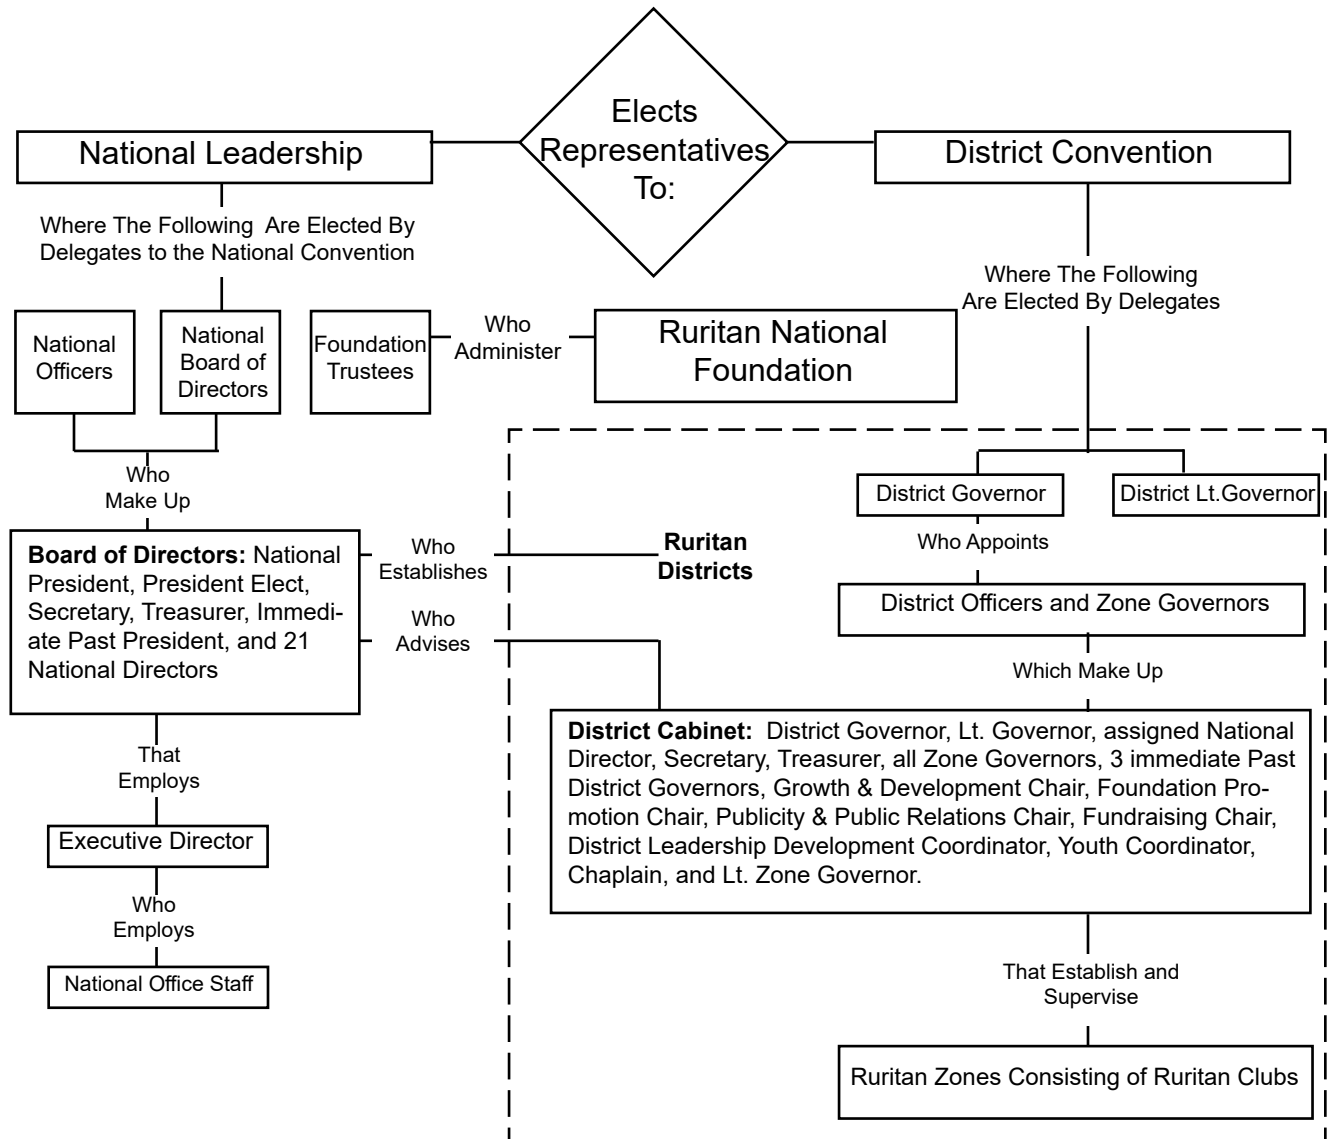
National Leadership

Elects Representatives To:

District Convention

Where The Following Are Elected By Delegates to the National Convention

Where The Following Are Elected By Delegates

National Officers

National Board of Directors

Foundation Trustees

Who Administer

Ruritan National Foundation

Who Make Up

District Governor

District Lt.Governor

Who Appoints

District Officers and Zone Governors

**Board of Directors:** National President, President Elect, Secretary, Treasurer, Immediate Past President, and 21 National Directors

Who Establishes

**Ruritan Districts**

Who Advises

Which Make Up

**District Cabinet:** District Governor, Lt. Governor, assigned National Director, Secretary, Treasurer, all Zone Governors, 3 immediate Past District Governors, Growth & Development Chair, Foundation Promotion Chair, Publicity & Public Relations Chair, Fundraising Chair, District Leadership Development Coordinator, Youth Coordinator, Chaplain, and Lt. Zone Governor.

That Employs

Executive Director

Who Employs

National Office Staff

That Establish and Supervise

Ruritan Zones Consisting of Ruritan Clubs